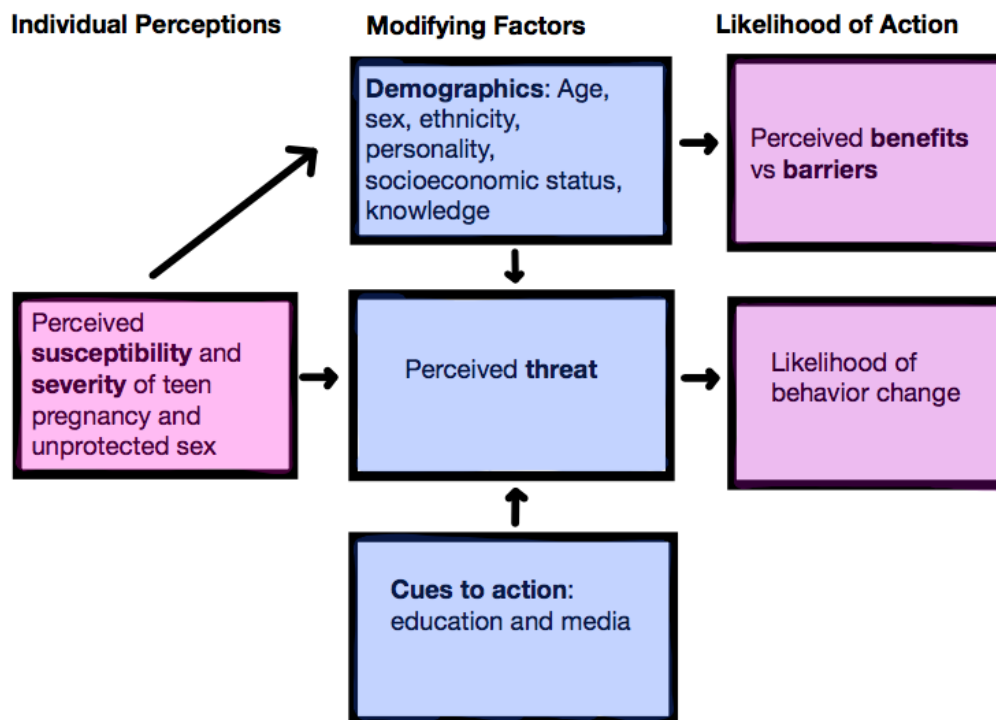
Individual Perceptions

Modifying Factors

Likelihood of Action

Demographics: Age, sex, ethnicity, personality, socioeconomic status, knowledge

Perceived benefits vs barriers

Perceived susceptibility and severity of teen pregnancy and unprotected sex

Perceived threat

Likelihood of behavior change

Cues to action: education and media